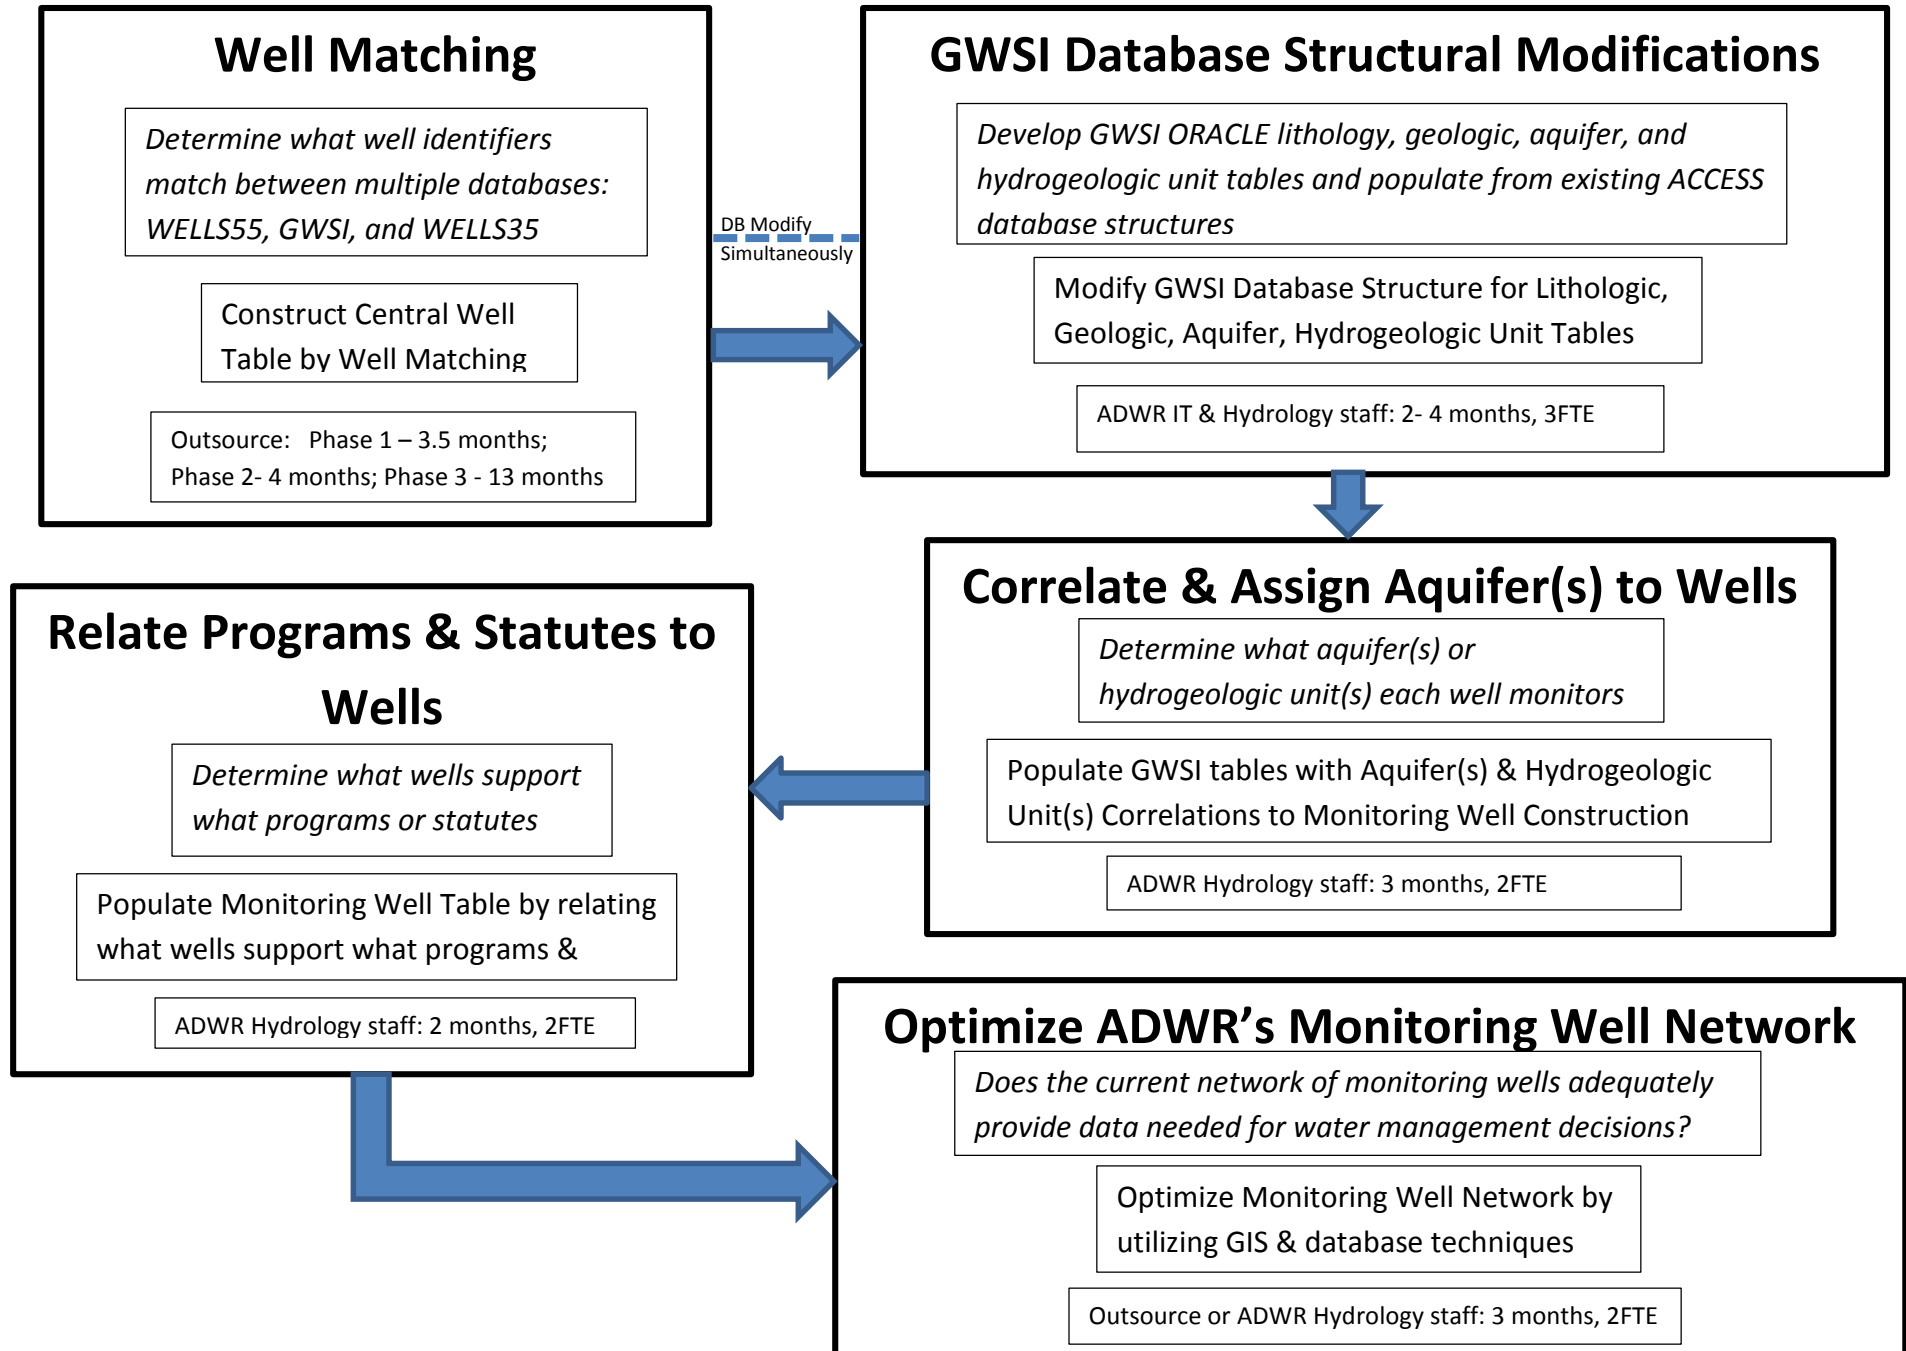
Well Matching

Determine what well identifiers match between multiple databases: WELLS55, GWSI, and WELLS35

Construct Central Well Table by Well Matching

Outsource: Phase 1 – 3.5 months; Phase 2- 4 months; Phase 3 - 13 months

DB Modify Simultaneously

GWSI Database Structural Modifications

Develop GWSI ORACLE lithology, geologic, aquifer, and hydrogeologic unit tables and populate from existing ACCESS database structures

Modify GWSI Database Structure for Lithologic, Geologic, Aquifer, Hydrogeologic Unit Tables

ADWR IT & Hydrology staff: 2- 4 months, 3FTE

Correlate & Assign Aquifer(s) to Wells

Determine what aquifer(s) or hydrogeologic unit(s) each well monitors

Populate GWSI tables with Aquifer(s) & Hydrogeologic Unit(s) Correlations to Monitoring Well Construction

ADWR Hydrology staff: 3 months, 2FTE

Relate Programs & Statutes to Wells

Determine what wells support what programs or statutes

Populate Monitoring Well Table by relating what wells support what programs &

ADWR Hydrology staff: 2 months, 2FTE

Optimize ADWR's Monitoring Well Network

Does the current network of monitoring wells adequately provide data needed for water management decisions?

Optimize Monitoring Well Network by utilizing GIS & database techniques

Outsource or ADWR Hydrology staff: 3 months, 2FTE